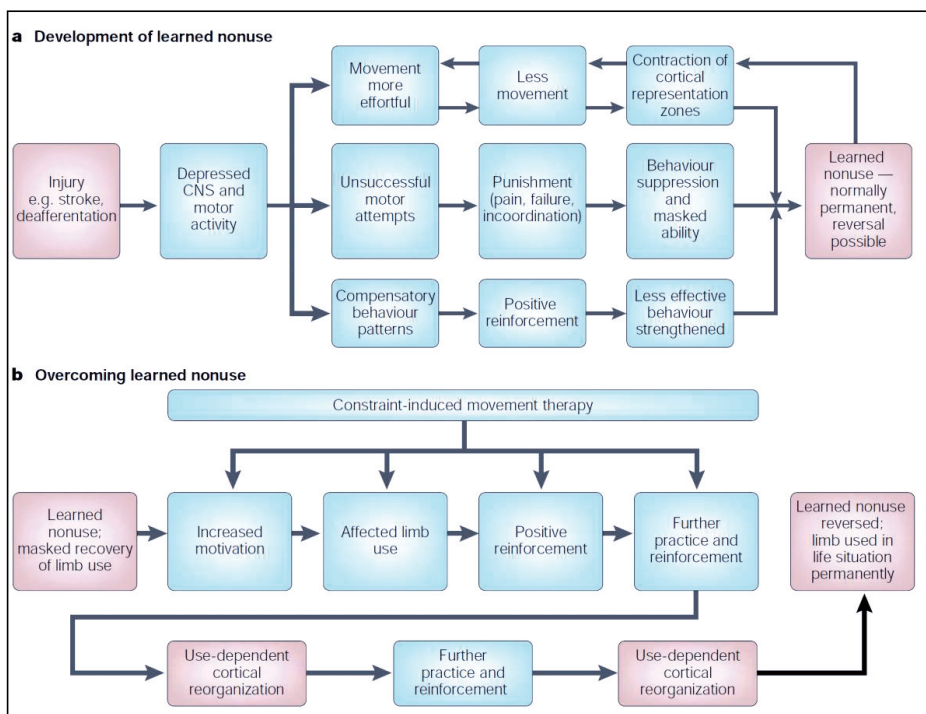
**a** Development of learned nonuse

Injury e.g. stroke, deafferentation

Depressed CNS and motor activity

Movement more effortful

Less movement

Contraction of cortical representation zones

Unsuccessful motor attempts

Punishment (pain, failure, incoordination)

Behaviour suppression and masked ability

Compensatory behaviour patterns

Positive reinforcement

Less effective behaviour strengthened

Learned nonuse — normally permanent, reversal possible

**b** Overcoming learned nonuse

Constraint-induced movement therapy

Learned nonuse; masked recovery of limb use

Increased motivation

Affected limb use

Positive reinforcement

Further practice and reinforcement

Learned nonuse reversed; limb used in life situation permanently

Use-dependent cortical reorganization

Further practice and reinforcement

Use-dependent cortical reorganization